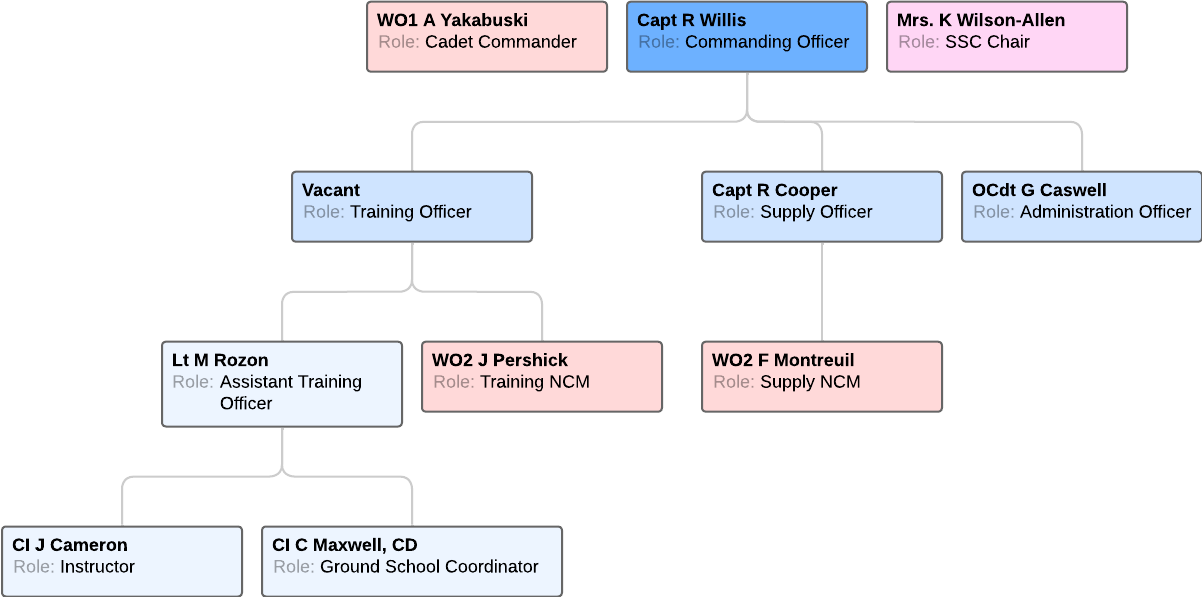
WO1 A Yakabuski
Role: Cadet Commander

Capt R Willis
Role: Commanding Officer

Mrs. K Wilson-Allen
Role: SSC Chair

Vacant
Role: Training Officer

Capt R Cooper
Role: Supply Officer

OCdt G Caswell
Role: Administration Officer

Lt M Rozon
Role: Assistant Training Officer

WO2 J Pershick
Role: Training NCM

WO2 F Montreuil
Role: Supply NCM

CI J Cameron
Role: Instructor

CI C Maxwell, CD
Role: Ground School Coordinator